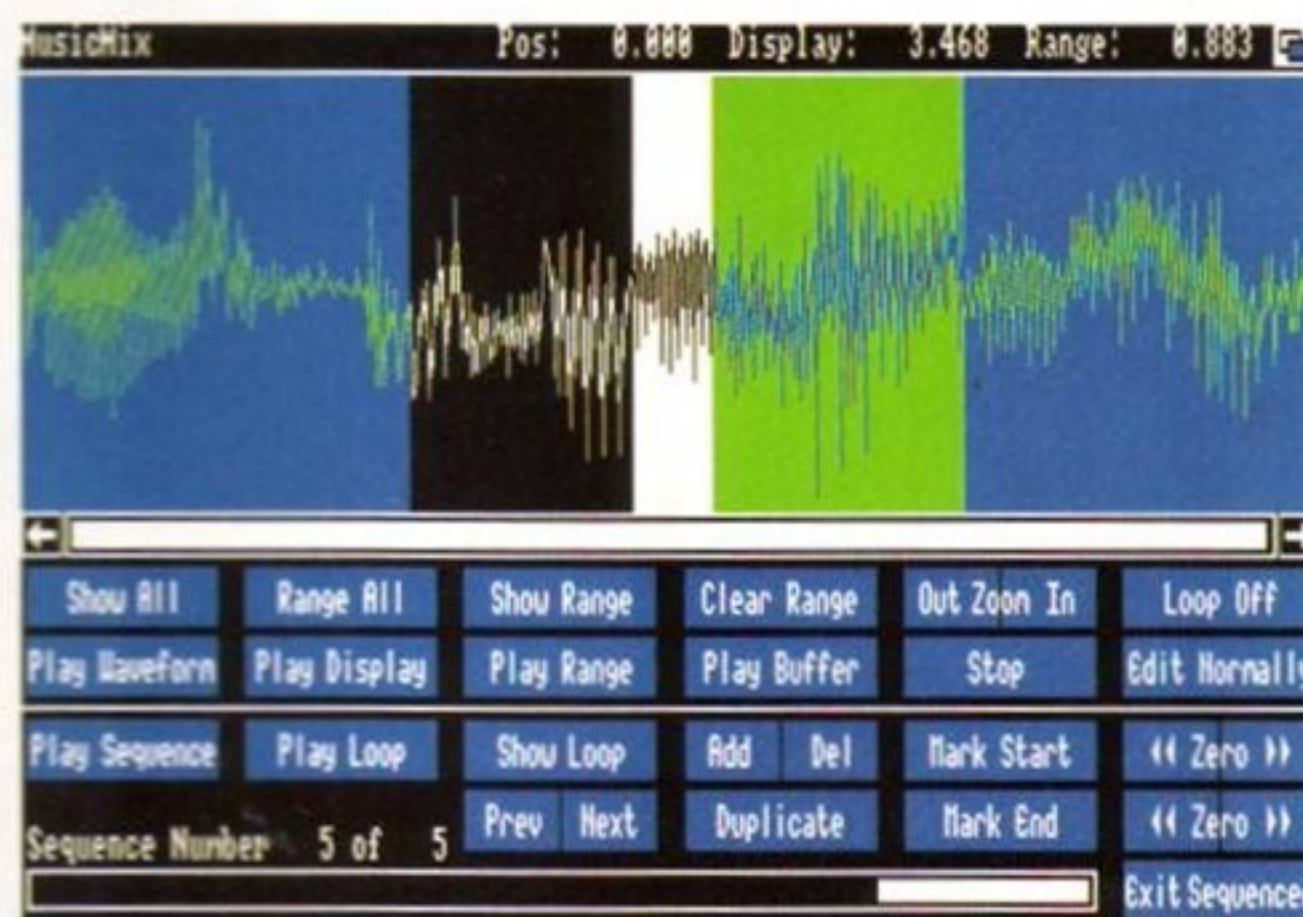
MusicMix Pos: 0.000 Display: 3.468 Range: 0.883

Show All
Range All
Show Range
Clear Range
Out Zoom In
Loop Off
Play Waveform
Play Display
Play Range
Play Buffer
Stop
Edit Normally
Play Sequence
Play Loop
Show Loop
Add
Del
Mark Start
« Zero »
Prev
Next
Duplicate
Mark End
« Zero »
Sequence Number 5 of 5
Exit Sequence